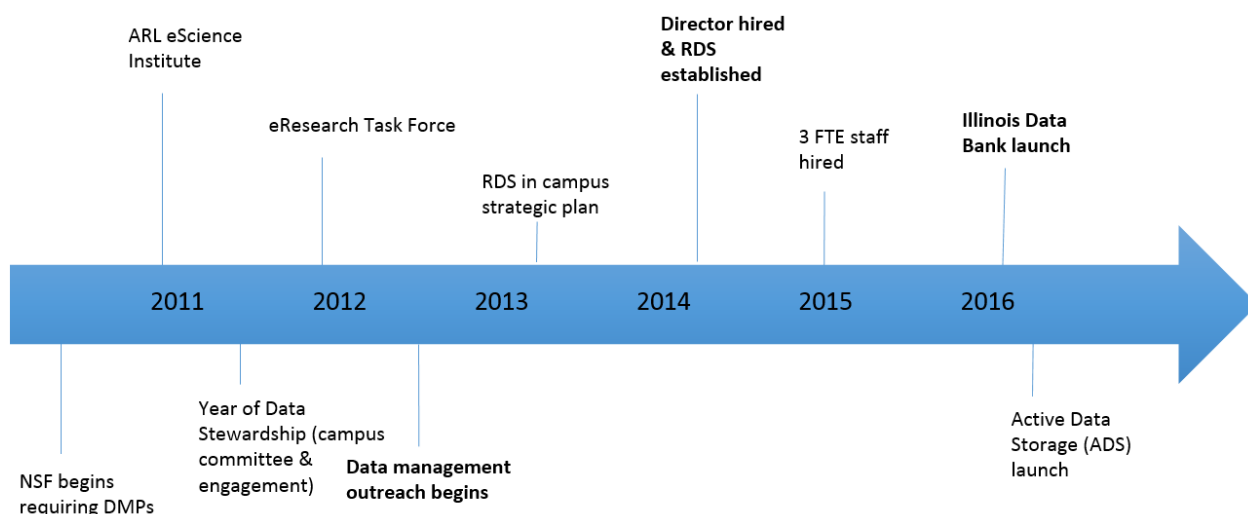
ARL eScience Institute

eResearch Task Force

RDS in campus strategic plan

**Director hired & RDS established**

3 FTE staff hired

**Illinois Data Bank launch**

2011 2012 2013 2014 2015 2016

NSF begins requiring DMPs

Year of Data Stewardship (campus committee & engagement)

**Data management outreach begins**

Active Data Storage (ADS) launch